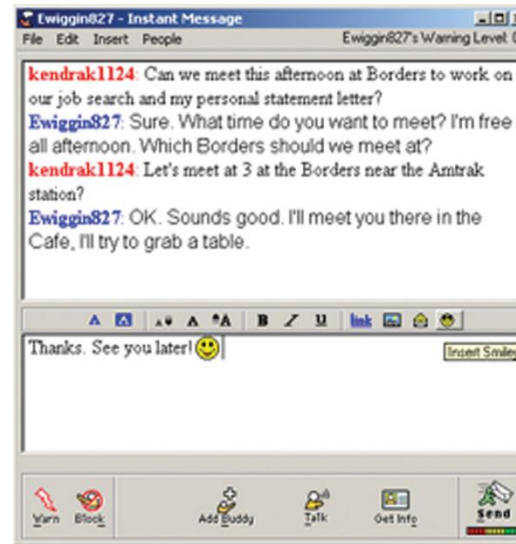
Ewiggin827 - Instant Message

File Edit Insert People

Ewiggin827's Warning Level: (

kendrak1124: Can we meet this afternoon at Borders to work on our job search and my personal statement letter?

Ewiggin827: Sure. What time do you want to meet? I'm free all afternoon. Which Borders should we meet at?

kendrak1124: Let's meet at 3 at the Borders near the Amtrak station?

Ewiggin827: OK. Sounds good. I'll meet you there in the Cafe, I'll try to grab a table.

A A A A A B I U link

Thanks. See you later!

Insert Smile

Warn Block Add Buddy Talk Get Info Send